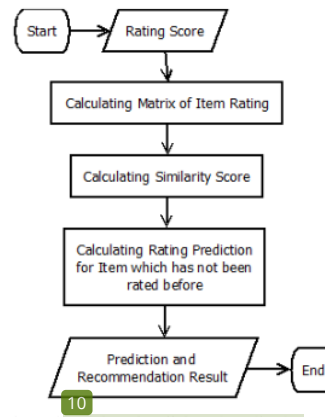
Start

Rating Score

Calculating Matrix of Item Rating

Calculating Similarity Score

Calculating Rating Prediction for Item which has not been rated before

Prediction and Recommendation Result

End

10